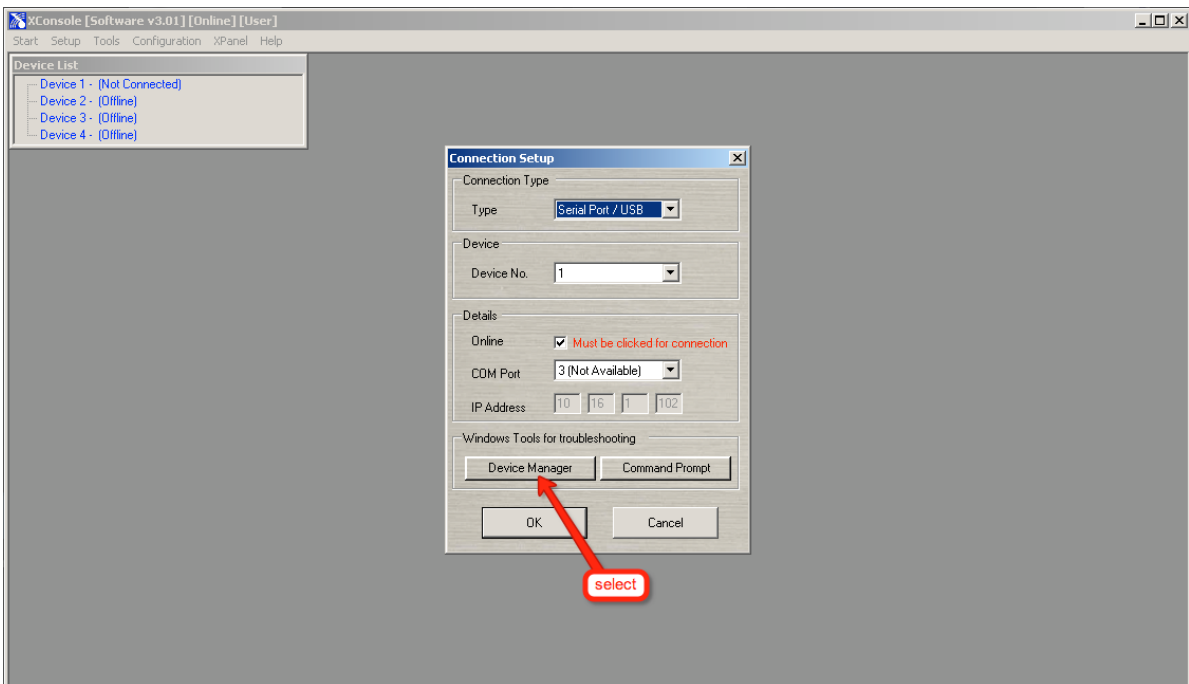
XConsole [Software v3.01] [Online] [User]

Start Setup Tools Configuration XPanel Help

Device List
Device 1 - (Not Connected)
Device 2 - (Offline)
Device 3 - (Offline)
Device 4 - (Offline)

Connection Setup

Connection Type
Type Serial Port / USB

Device
Device No. 1

Details
Online Must be clicked for connection
COM Port 3 (Not Available)
IP Address 10 16 1 102

Windows Tools for troubleshooting
Device Manager Command Prompt

OK Cancel

select